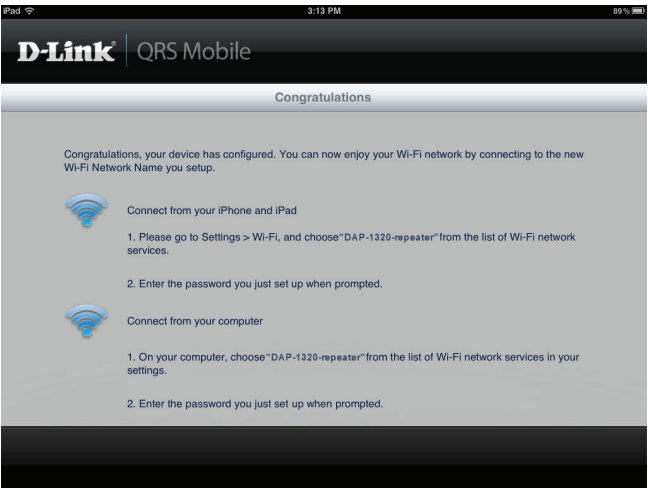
iPad
3:13 PM
89 %

D-Link | QRS Mobile

Congratulations

Congratulations, your device has configured. You can now enjoy your Wi-Fi network by connecting to the new Wi-Fi Network Name you setup.

Connect from your iPhone and iPad

1. Please go to Settings > Wi-Fi, and choose"DAP-1320-repeater"from the list of Wi-Fi network services.

2. Enter the password you just set up when prompted.

Connect from your computer

1. On your computer, choose"DAP-1320-repeater"from the list of Wi-Fi network services in your settings.

2. Enter the password you just set up when prompted.